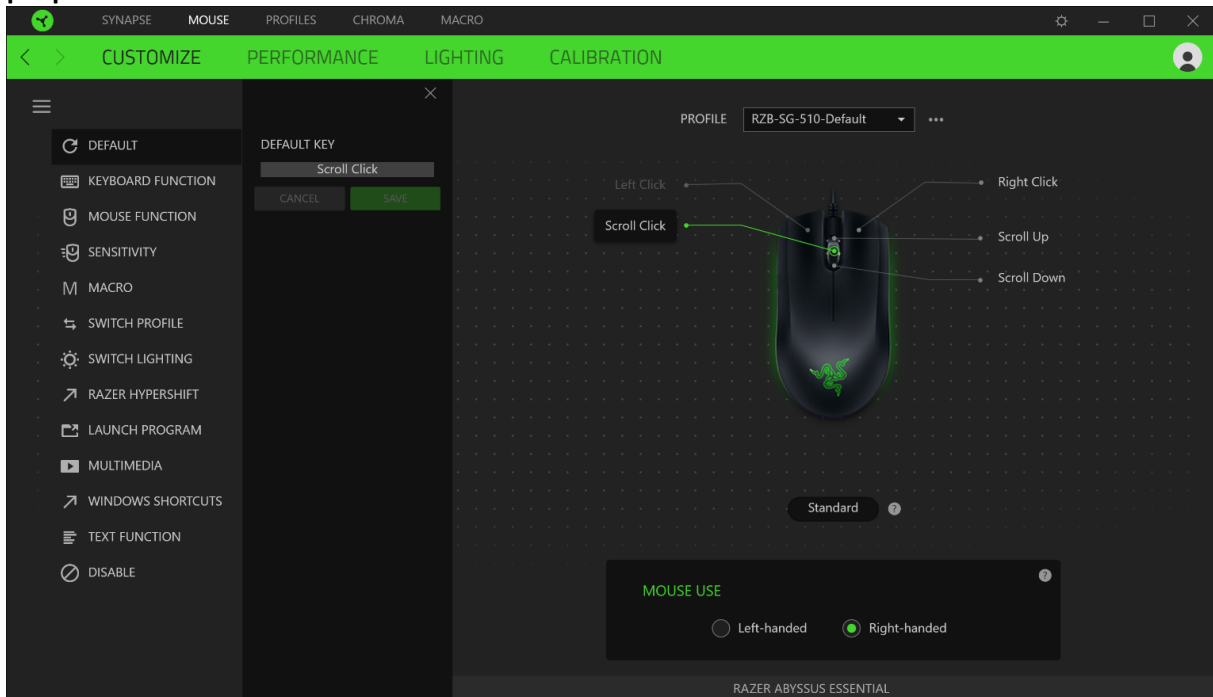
SYNAPSE MOUSE PROFILES CHROMA MACRO

CUSTOMIZE PERFORMANCE LIGHTING CALIBRATION

DEFAULT
KEYBOARD FUNCTION
MOUSE FUNCTION
SENSITIVITY
MACRO
SWITCH PROFILE
SWITCH LIGHTING
RAZER HYPERSHIFT
LAUNCH PROGRAM
MULTIMEDIA
WINDOWS SHORTCUTS
TEXT FUNCTION
DISABLE

DEFAULT KEY
Scroll Click
CANCEL SAVE

PROFILE RZB-SG-510-Default

Left Click
Right Click
Scroll Click
Scroll Up
Scroll Down

Standard

MOUSE USE
Left-handed Right-handed

RAZER ABYSSUS ESSENTIAL